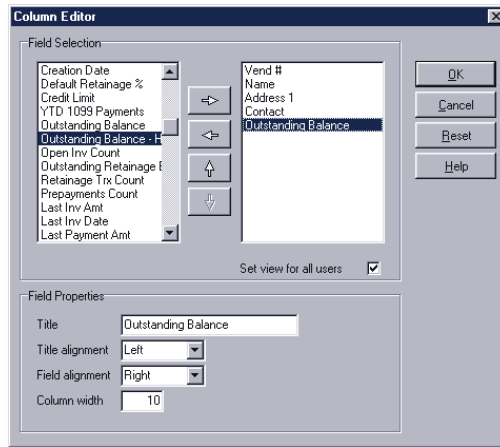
Column Editor

Field Selection

Creation Date
Default Retainage %
Credit Limit
YTD 1099 Payments
Outstanding Balance
Outstanding Balance - H
Open Inv Count
Outstanding Retainage E
Retainage Trx Count
Prepayments Count
Last Inv Amt
Last Inv Date
Last Payment Amt

Vend #
Name
Address 1
Contact
Outstanding Balance

OK
Cancel
Reset
Help

Set view for all users

Field Properties

Title Outstanding Balance
Title alignment Left
Field alignment Right
Column width 10